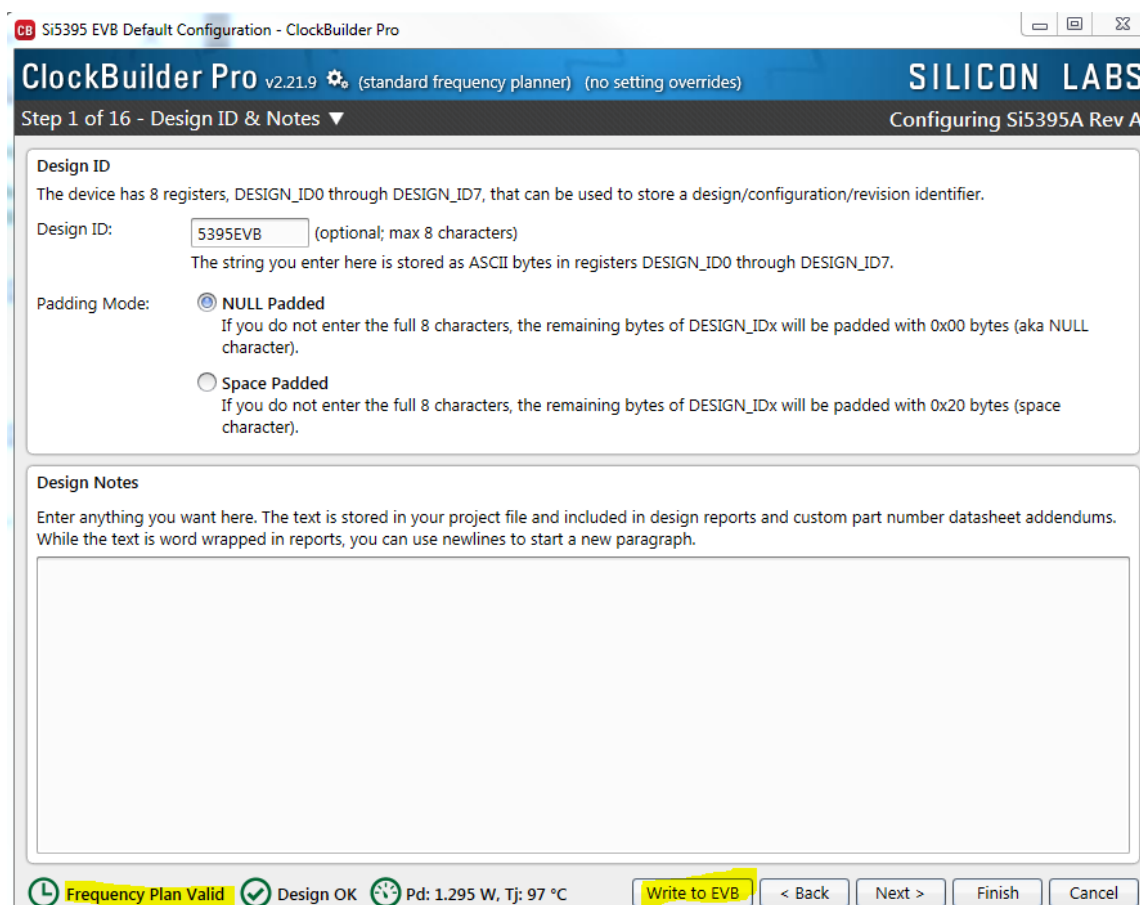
CB Si5395 EVB Default Configuration - ClockBuilder Pro

ClockBuilder Pro v2.21.9 (standard frequency planner) (no setting overrides) SILICON LABS

Step 1 of 16 - Design ID & Notes ▼ Configuring Si5395A Rev A

Design ID

The device has 8 registers, DESIGN_ID0 through DESIGN_ID7, that can be used to store a design/configuration/revision identifier.

Design ID: 5395EVB (optional; max 8 characters)

The string you enter here is stored as ASCII bytes in registers DESIGN_ID0 through DESIGN_ID7.

Padding Mode: NULL Padded

If you do not enter the full 8 characters, the remaining bytes of DESIGN_IDx will be padded with 0x00 bytes (aka NULL character).

Space Padded

If you do not enter the full 8 characters, the remaining bytes of DESIGN_IDx will be padded with 0x20 bytes (space character).

Design Notes

Enter anything you want here. The text is stored in your project file and included in design reports and custom part number datasheet addendums. While the text is word wrapped in reports, you can use newlines to start a new paragraph.

Frequency Plan Valid Design OK Pd: 1.295 W, Tj: 97 °C Write to EVB < Back Next > Finish Cancel